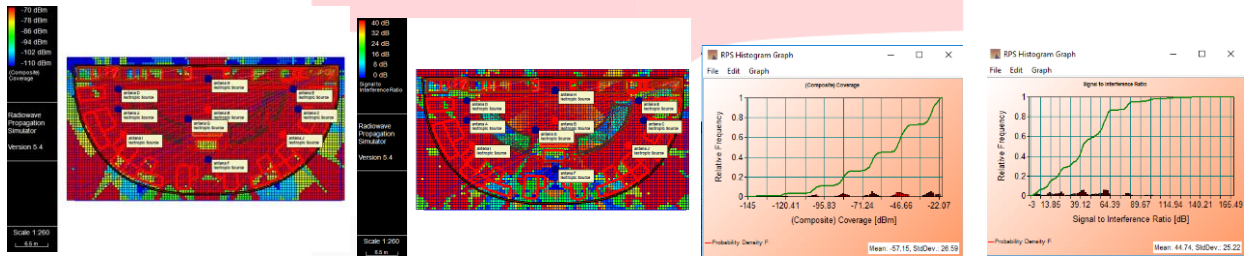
-70 dBm
-78 dBm
-86 dBm
-94 dBm
-102 dBm
-110 dBm
(Composite) Coverage

Radiowave Propagation Simulator
Version 5.4

Scale 1:260
6.5 m

antenna H isotropic Source
antenna D isotropic Source
antenna B isotropic Source
antenna A isotropic Source
antenna E isotropic Source
antenna C isotropic Source
antenna I isotropic Source
antenna G isotropic Source
antenna F isotropic Source

40 dB
32 dB
24 dB
16 dB
8 dB
0 dB
Signal to Interference Ratio

Radiowave Propagation Simulator
Version 5.4

Scale 1:260
6.5 m

antenna H isotropic Source
antenna D isotropic Source
antenna B isotropic Source
antenna A isotropic Source
antenna E isotropic Source
antenna C isotropic Source
antenna I isotropic Source
antenna G isotropic Source
antenna F isotropic Source

RPS Histogram Graph
File Edit Graph
(Composite) Coverage
Relative Frequency
1
0.8
0.6
0.4
0.2
0
-145 -120.41 -95.83 -71.24 -46.66 -22.07
(Composite) Coverage [dBm]
Probability Density F
Mean: -57.15, StdDev.: 26.59

RPS Histogram Graph
File Edit Graph
Signal to Interference Ratio
Relative Frequency
1
0.9
0.8
0.7
0.6
0.5
0.4
0.3
0.2
0.1
0
-3 13.86 39.12 64.39 89.67 114.94 140.21 165.49
Signal to Interference Ratio [dB]
Probability Density F
Mean: 44.74, StdDev.: 25.22